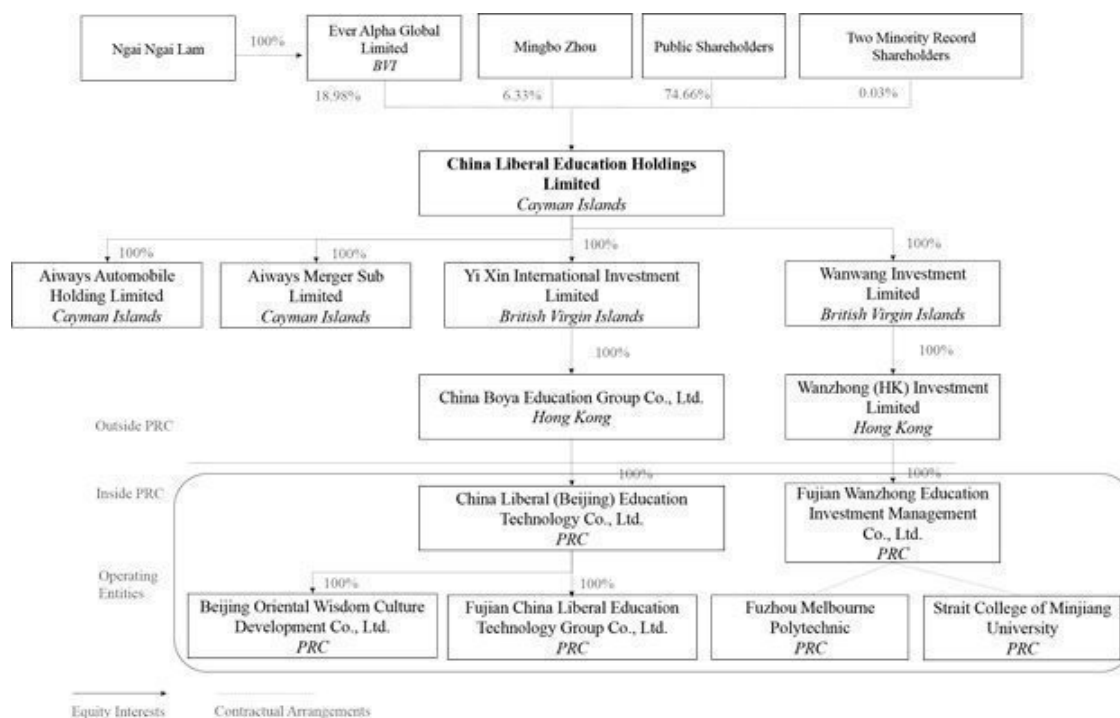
Ngai Ngai Lam

100%

Ever Alpha Global Limited
*BVI*

Mingbo Zhou

Public Shareholders

Two Minority Record Shareholders

18.98%

6.33%

74.66%

0.03%

**China Liberal Education Holdings Limited**
*Cayman Islands*

100%

100%

100%

100%

Aiways Automobile Holding Limited
*Cayman Islands*

Aiways Merger Sub Limited
*Cayman Islands*

Yi Xin International Investment Limited
*British Virgin Islands*

Wanwang Investment Limited
*British Virgin Islands*

100%

100%

China Boya Education Group Co., Ltd.
*Hong Kong*

Wanzhong (HK) Investment Limited
*Hong Kong*

Outside PRC

100%

100%

Inside PRC

China Liberal (Beijing) Education Technology Co., Ltd.
*PRC*

Fujian Wanzhong Education Investment Management Co., Ltd.
*PRC*

Operating Entities

100%

100%

Beijing Oriental Wisdom Culture Development Co., Ltd.
*PRC*

Fujian China Liberal Education Technology Group Co., Ltd.
*PRC*

Fuzhou Melbourne Polytechnic
*PRC*

Strait College of Minjiang University
*PRC*

Equity Interests

Contractual Arrangements